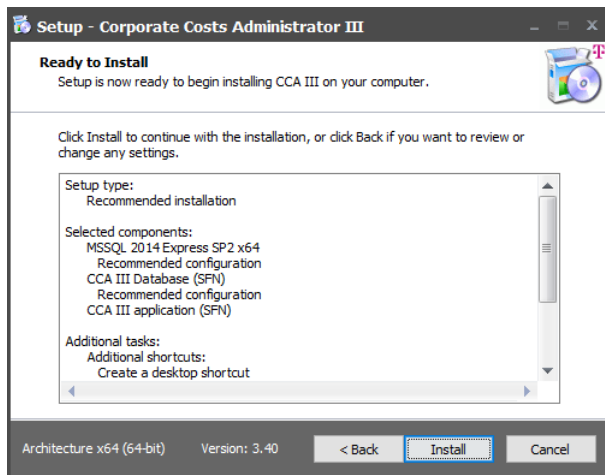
Setup - Corporate Costs Administrator III

Ready to Install

Setup is now ready to begin installing CCA III on your computer.

Click Install to continue with the installation, or click Back if you want to review or change any settings.

Setup type:
Recommended installation

Selected components:
MSSQL 2014 Express SP2 x64
Recommended configuration
CCA III Database (SFN)
Recommended configuration
CCA III application (SFN)

Additional tasks:
Additional shortcuts:
Create a desktop shortcut

Architecture x64 (64-bit)

Version: 3.40

< Back

Install

Cancel